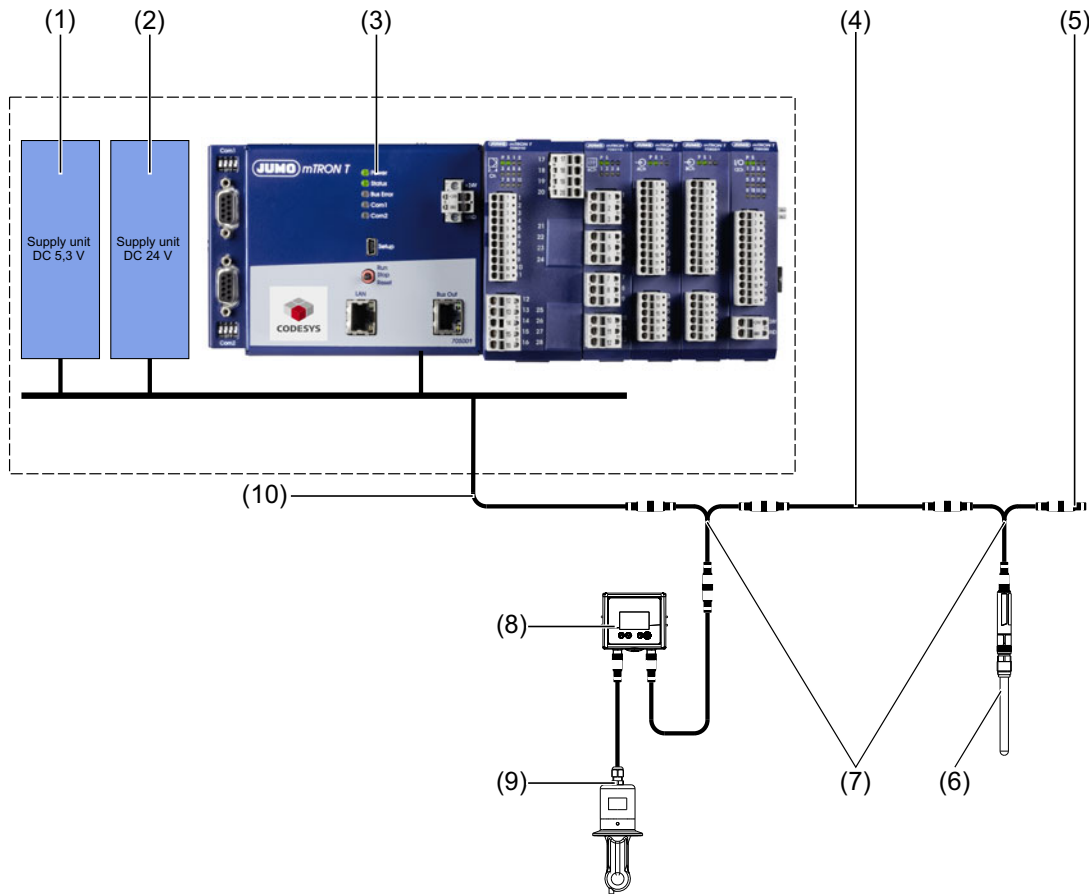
(1)
(2)
(3)
(4)
(5)

Supply unit DC 5,3 V

Supply unit DC 24 V

Com1
JUMO mTRON T
Power
Status
Bus Error
Com1
Com2
+24V
Setup
Run
Stop
Reset
LAN
Bus Out
CODESYS
Com2
705001

17
18
19
20
21
22
23
24
12
13
14
15
16
25
26
27
28

(10)
(8)
(9)
(7)
(6)